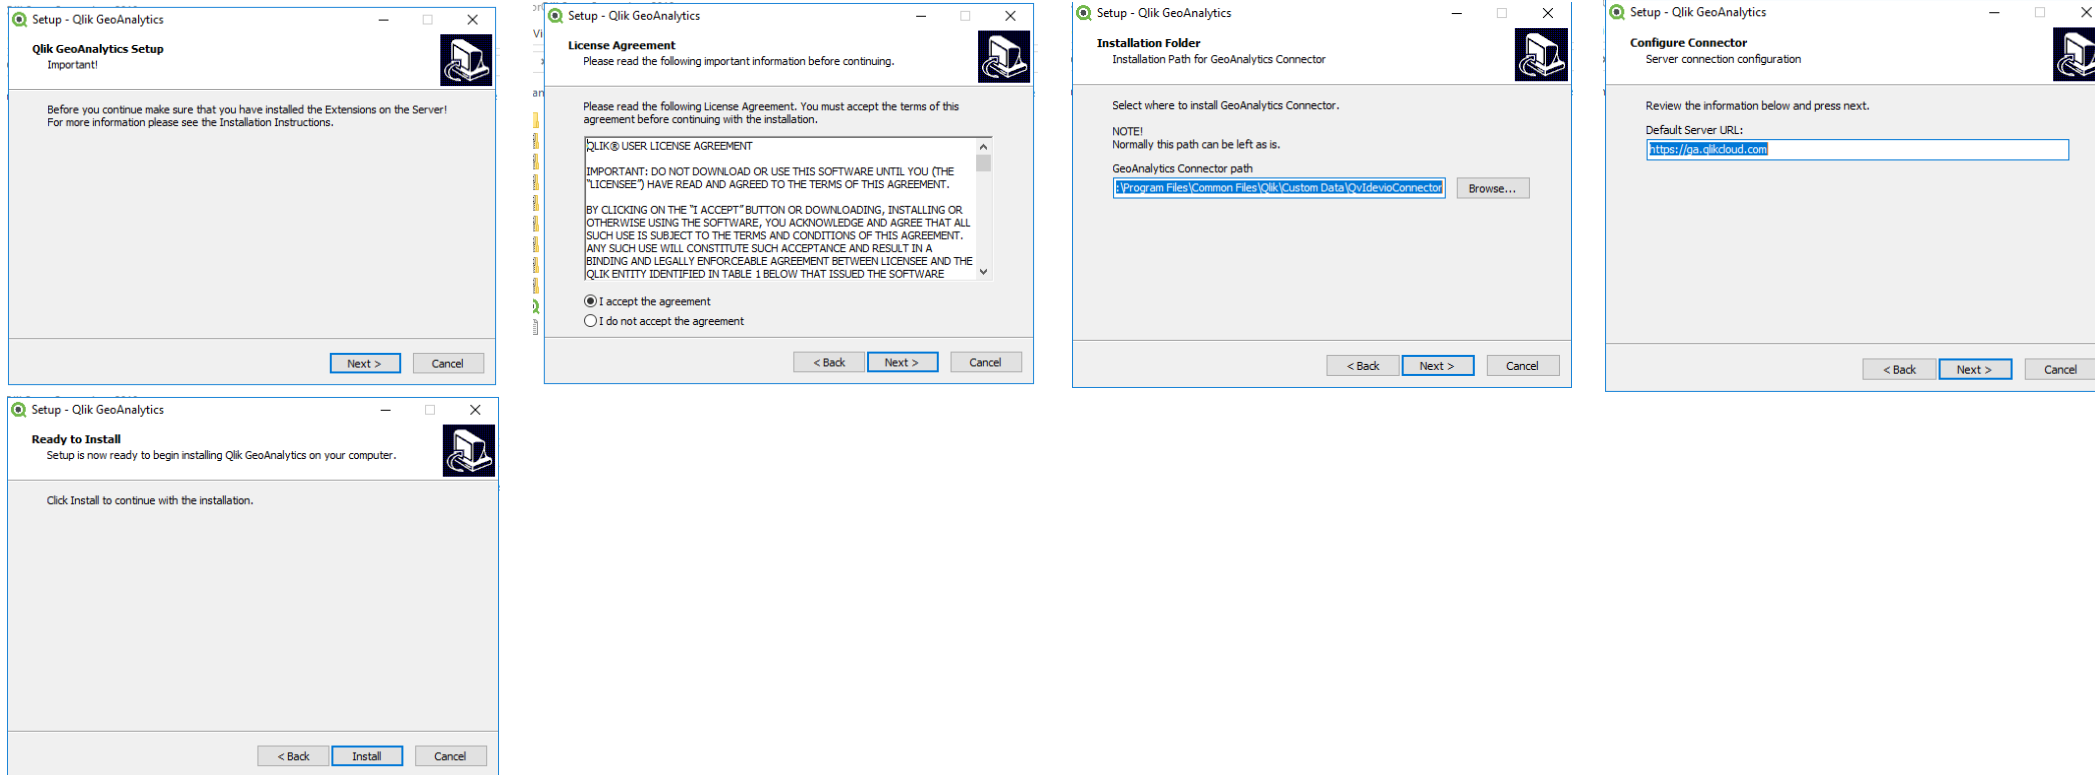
Setup - Qlik GeoAnalytics

Qlik GeoAnalytics Setup
Important!

Before you continue make sure that you have installed the Extensions on the Server!
For more information please see the Installation Instructions.

Next >
Cancel

Setup - Qlik GeoAnalytics

License Agreement
Please read the following important information before continuing.

Please read the following License Agreement. You must accept the terms of this agreement before continuing with the installation.

QLIK® USER LICENSE AGREEMENT

IMPORTANT: DO NOT DOWNLOAD OR USE THIS SOFTWARE UNTIL YOU (THE "LICENSEE") HAVE READ AND AGREED TO THE TERMS OF THIS AGREEMENT.

BY CLICKING ON THE "I ACCEPT" BUTTON OR DOWNLOADING, INSTALLING OR OTHERWISE USING THE SOFTWARE, YOU ACKNOWLEDGE AND AGREE THAT ALL SUCH USE IS SUBJECT TO THE TERMS AND CONDITIONS OF THIS AGREEMENT. ANY SUCH USE WILL CONSTITUTE SUCH ACCEPTANCE AND RESULT IN A BINDING AND LEGALLY ENFORCEABLE AGREEMENT BETWEEN LICENSEE AND THE QLIK ENTITY IDENTIFIED IN TABLE 1 BELOW THAT ISSUED THE SOFTWARE

I accept the agreement
I do not accept the agreement

< Back
Next >
Cancel

Setup - Qlik GeoAnalytics

Installation Folder
Installation Path for GeoAnalytics Connector

Select where to install GeoAnalytics Connector.

NOTE!
Normally this path can be left as is.

GeoAnalytics Connector path
:\Program Files\Common Files\Qlik\Custom Data\QvIdevioConnector
Browse...

< Back
Next >
Cancel

Setup - Qlik GeoAnalytics

Configure Connector
Server connection configuration

Review the information below and press next.

Default Server URL:
https://ga.qlikcloud.com

< Back
Next >
Cancel

Setup - Qlik GeoAnalytics

Ready to Install
Setup is now ready to begin installing Qlik GeoAnalytics on your computer.

Click Install to continue with the installation.

< Back
Install
Cancel